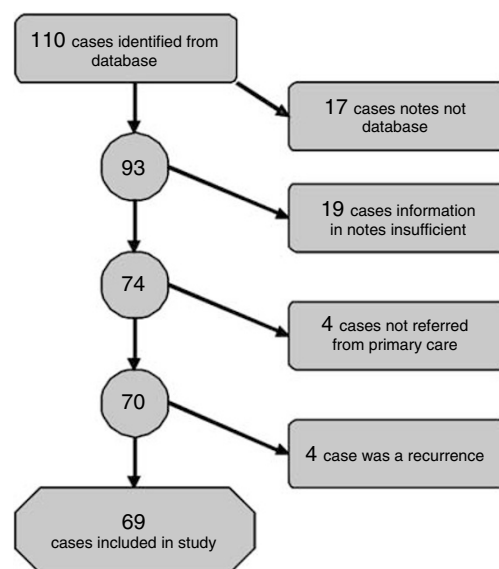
110 cases identified from database

17 cases notes not database

93

19 cases information in notes insufficient

74

4 cases not referred from primary care

70

4 case was a recurrence

69
cases included in study